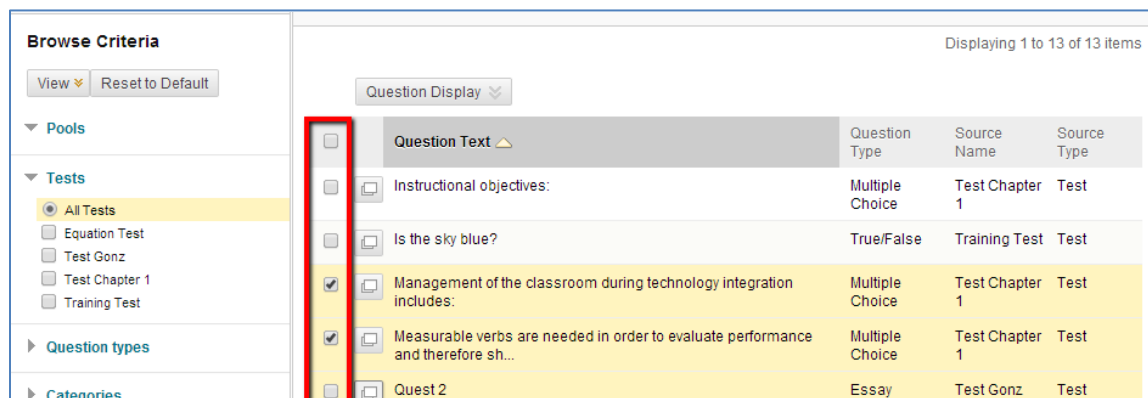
Browse Criteria

View Reset to Default

Pools

Tests

All Tests
Equation Test
Test Gonz
Test Chapter 1
Training Test

Question types

Categories

Displaying 1 to 13 of 13 items

Question Display

| Question Text | Question Type | Source Name | Source Type |
|---|---|---|---|
| Instructional objectives: | Multiple Choice | Test Chapter 1 | Test |
| Is the sky blue? | True/False | Training Test | Test |
| Management of the classroom during technology integration includes: | Multiple Choice | Test Chapter 1 | Test |
| Measurable verbs are needed in order to evaluate performance and therefore sh... | Multiple Choice | Test Chapter 1 | Test |
| Quest 2 | Essay | Test Gonz | Test |